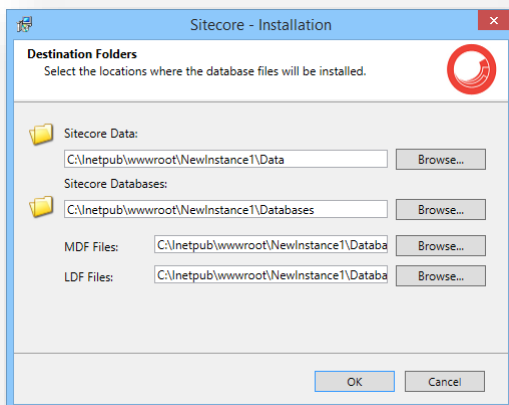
Sitecore - Installation

Destination Folders
Select the locations where the database files will be installed.

Sitecore Data:
C:\Inetpub\wwwroot\NewInstance1\Data
Browse...

Sitecore Databases:
C:\Inetpub\wwwroot\NewInstance1\Databases
Browse...

MDF Files:
C:\Inetpub\wwwroot\NewInstance1\Databa
Browse...

LDF Files:
C:\Inetpub\wwwroot\NewInstance1\Databa
Browse...

OK
Cancel